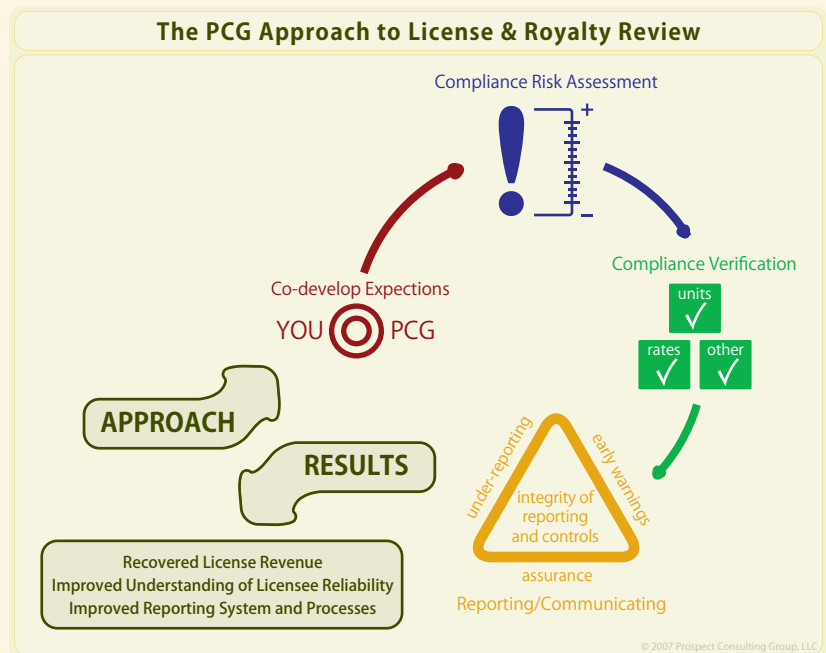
The PCG Approach to License & Royalty Review

Compliance Risk Assessment

!

+

–

Compliance Verification

units ✓

rates ✓

other ✓

Co-develop Expections

YOU PCG

APPROACH

RESULTS

under-reporting

early warnings

integrity of reporting and controls

assurance

Reporting/Communicating

Recovered License Revenue
Improved Understanding of Licensee Reliability
Improved Reporting System and Processes

© 2007 Prospect Consulting Group, LLC.